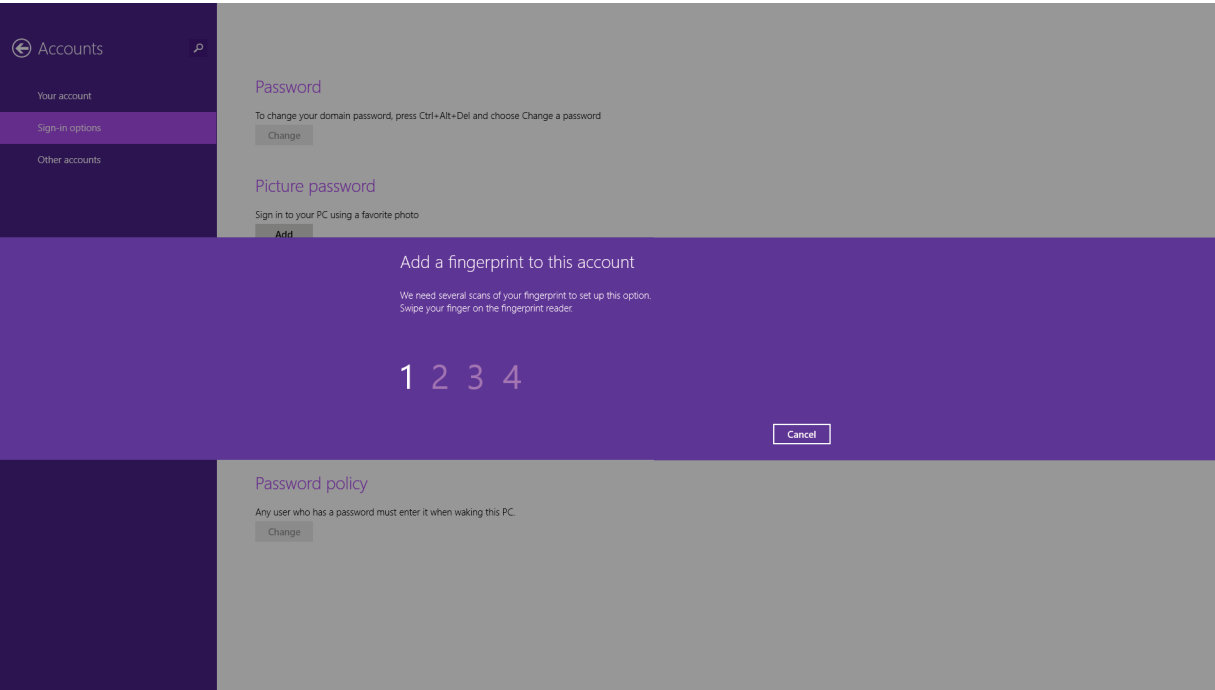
Accounts

Your account

Sign-in options

Other accounts

Password

To change your domain password, press Ctrl+Alt+Del and choose Change a password

Change

Picture password

Sign in to your PC using a favorite photo

Add

Add a fingerprint to this account

We need several scans of your fingerprint to set up this option.
Swipe your finger on the fingerprint reader.

1 2 3 4

Cancel

Password policy

Any user who has a password must enter it when waking this PC.

Change